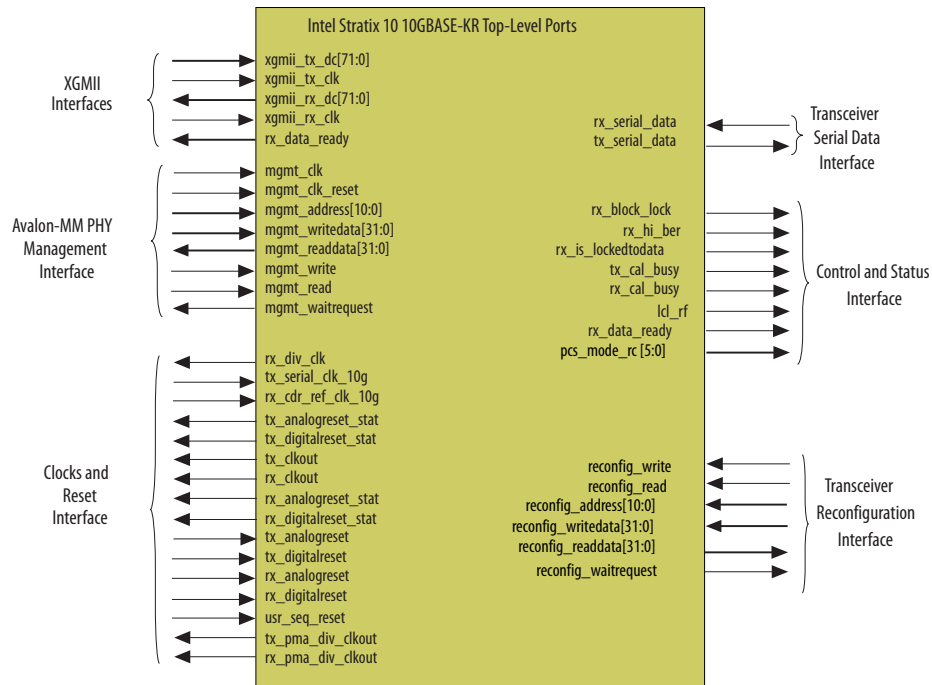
Intel Stratix 10 10GBASE-KR Top-Level Ports

XGMII Interfaces

xgmii_tx_dc[71:0]
xgmii_tx_clk
xgmii_rx_dc[71:0]
xgmii_rx_clk
rx_data_ready

Avalon-MM PHY Management Interface

mgmt_clk
mgmt_clk_reset
mgmt_address[10:0]
mgmt_writedata[31:0]
mgmt_readdata[31:0]
mgmt_write
mgmt_read
mgmt_waitrequest

Clocks and Reset Interface

rx_div_clk
tx_serial_clk_10g
rx_cdr_ref_clk_10g
tx_analogreset_stat
tx_digitalreset_stat
tx_clkout
rx_clkout
rx_analogreset_stat
rx_digitalreset_stat
tx_analogreset
tx_digitalreset
rx_analogreset
rx_digitalreset
usr_seq_reset
tx_pma_div_clkout
rx_pma_div_clkout

rx_serial_data
tx_serial_data

Transceiver Serial Data Interface

rx_block_lock
rx_hi_ber
rx_is_lockedtodata
tx_cal_busy
rx_cal_busy
lcl_rf
rx_data_ready
pcs_mode_rc [5:0]

Control and Status Interface

reconfig_write
reconfig_read
reconfig_address[10:0]
reconfig_writedata[31:0]
reconfig_readdata[31:0]
reconfig_waitrequest

Transceiver Reconfiguration Interface